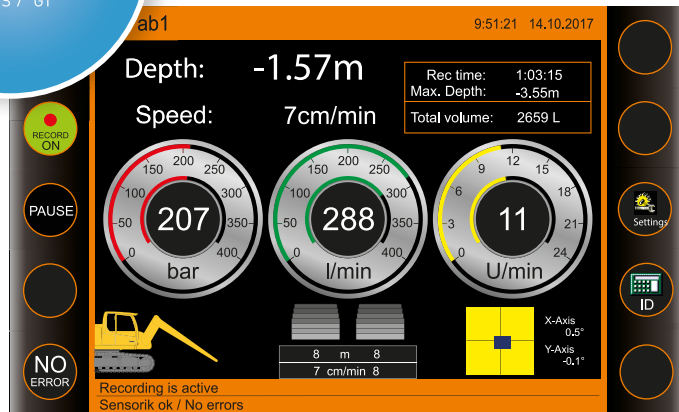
ab1
9:51:21 14.10.2017

Depth: -1.57m
Speed: 7cm/min

Rec time: 1:03:15
Max. Depth: -3.55m
Total volume: 2659 L

RECORD ON
PAUSE
NO ERROR
Settings
ID

0
50
100
150
200
250
300
350
400
207
bar

0
50
100
150
200
250
300
350
400
288
l/min

0
3
6
9
12
15
18
21
24
11
U/min

| 8 | m | 8 |
|---|---|---|
| 7 | cm/min | 8 |

X-Axis 0.5°
Y-Axis -0.1°

Recording is active
Sensorik ok / No errors